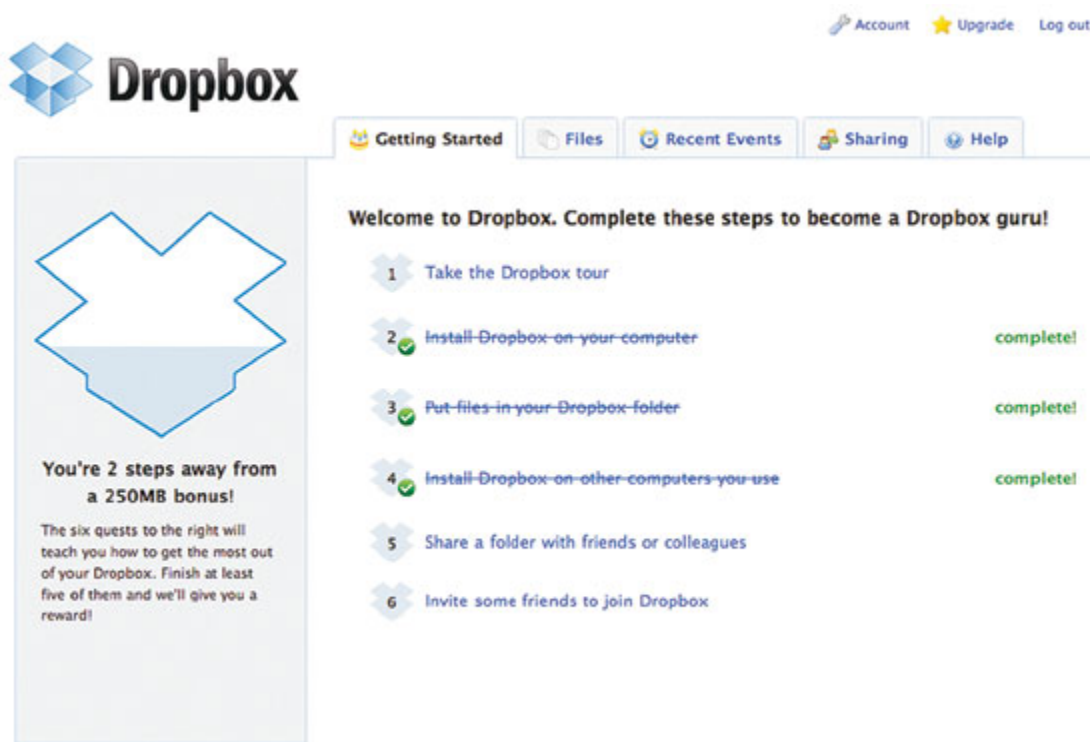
Account Upgrade Log out

Dropbox

Getting Started Files Recent Events Sharing Help

Welcome to Dropbox. Complete these steps to become a Dropbox guru!

1 Take the Dropbox tour

2 ~~Install Dropbox on your computer~~ complete!

3 ~~Put files in your Dropbox folder~~ complete!

4 ~~Install Dropbox on other computers you use~~ complete!

5 Share a folder with friends or colleagues

6 Invite some friends to join Dropbox

You're 2 steps away from a 250MB bonus!

The six quests to the right will teach you how to get the most out of your Dropbox. Finish at least five of them and we'll give you a reward!